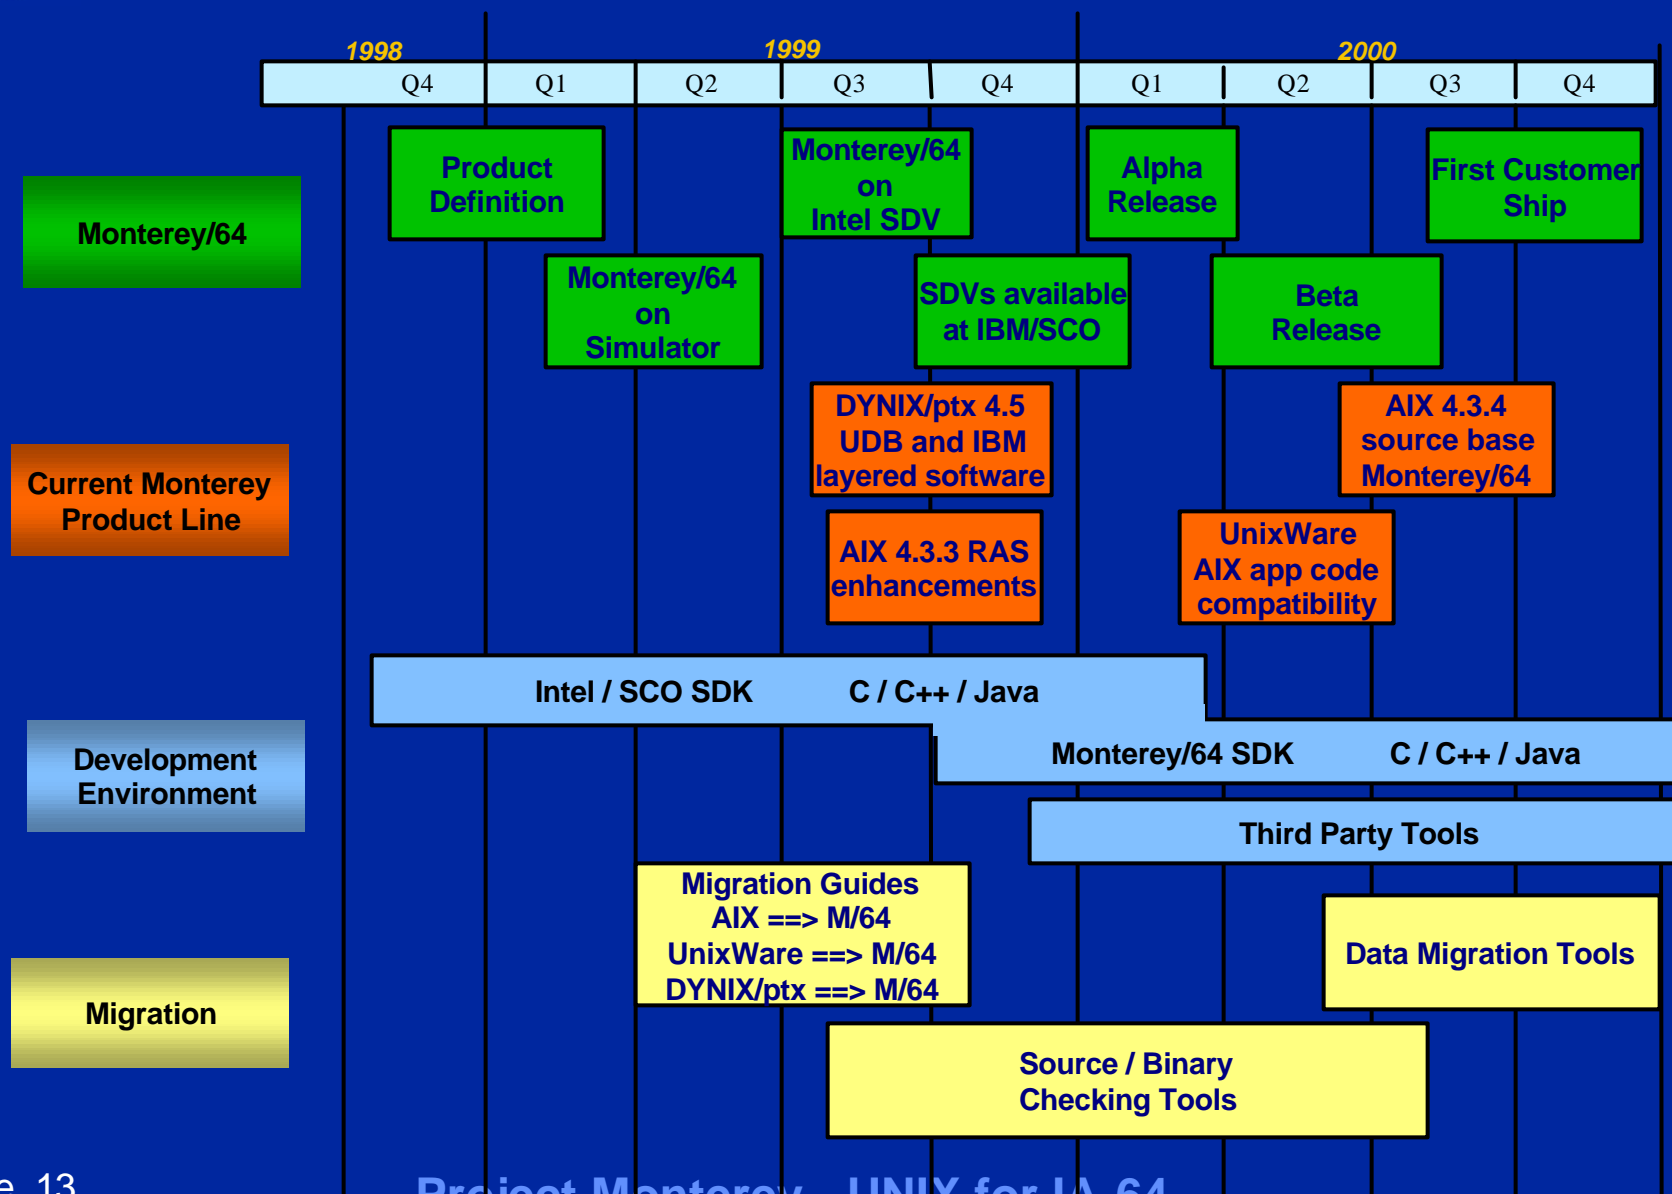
1998 1999 2000

| Q4 | Q1 | Q2 | Q3 | Q4 | Q1 | Q2 | Q3 | Q4 |
|---|---|---|---|---|---|---|---|---|

Monterey/64

Product Definition

Monterey/64 on Intel SDV

Alpha Release

First Customer Ship

Monterey/64 on Simulator

SDVs available at IBM/SCO

Beta Release

Current Monterey Product Line

DYNIX/ptx 4.5 UDB and IBM layered software

AIX 4.3.4 source base Monterey/64

AIX 4.3.3 RAS enhancements

UnixWare AIX app code compatibility

Development Environment

Intel / SCO SDK C / C++ / Java

Monterey/64 SDK C / C++ / Java

Third Party Tools

Migration

Migration Guides AIX ==> M/64 UnixWare ==> M/64 DYNIX/ptx ==> M/64

Data Migration Tools

Source / Binary Checking Tools

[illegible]e 13

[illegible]